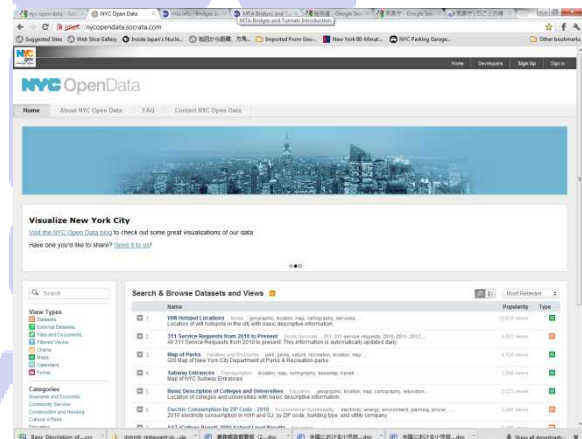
NYC Open Data
https://nycopendata.socrata.com
MTA Bridges and Tunnels Introduction
Suggested Sites
Web Slice Gallery
Inside Japan's Nucle...
Imported From Goo...
New York 90-Minut...
NYC Parking Garage...
Other bookmarks

NYC gov
Home Developers Sign Up Sign In

NYC OpenData

Home About NYC Open Data FAQ Contact NYC Open Data

Visualize New York City
Visit the NYC Open Data blog to check out some great visualizations of our data.
Have one you'd like to share? Send it to us!

Search
View Types
Datasets
External Datasets
Files and Documents
Filtered Views
Charts
Maps
Calendars
Forms

Categories
Business and Economic
Community Service
Construction and Housing
Cultural Affairs

Search & Browse Datasets and Views
Most Relevant

| | Name | Popularity | Type |
|---|---|---|---|
| 1. | Wifi Hotspot Locations Location of wifi hotspots in the city with basic descriptive information. | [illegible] | |
| 2. | 311 Service Requests from 2010 to Present All 311 Service Requests from 2010 to present. This information is automatically updated daily. | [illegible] | |
| 3. | Map of Parks GIS Map of New York City Department of Parks & Recreation parks. | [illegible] | |
| 4. | Subway Entrances Map of NYC Subway Entrances | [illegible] | |
| 5. | Basic Description of Colleges and Universities Location of colleges and universities with basic descriptive information. | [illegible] | |
| 6. | Electric Consumption by ZIP Code - 2010 2010 electricity consumption in kWh and GJ, by ZIP code, building type, and utility company. | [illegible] | |

Basic Description of....csv
Show all downloads